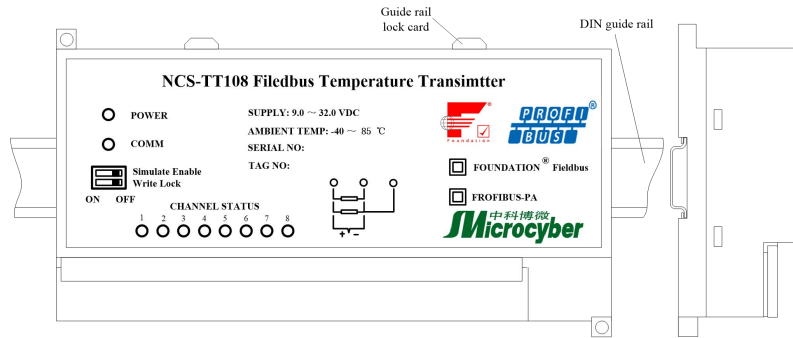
Guide rail lock card

DIN guide rail

NCS-TT108 Filedbus Temperature Transimtter

POWER

COMM

Simulate Enable
Write Lock

ON OFF

SUPPLY: 9.0 ～ 32.0 VDC
AMBIENT TEMP: -40 ～ 85 ℃
SERIAL NO:
TAG NO:

Foundation

PROFI BUS ®

FOUNDATION ® Fieldbus

FROFIBUS-PA

CHANNEL STATUS
1 2 3 4 5 6 7 8

+ -

中科博微
Microcyber